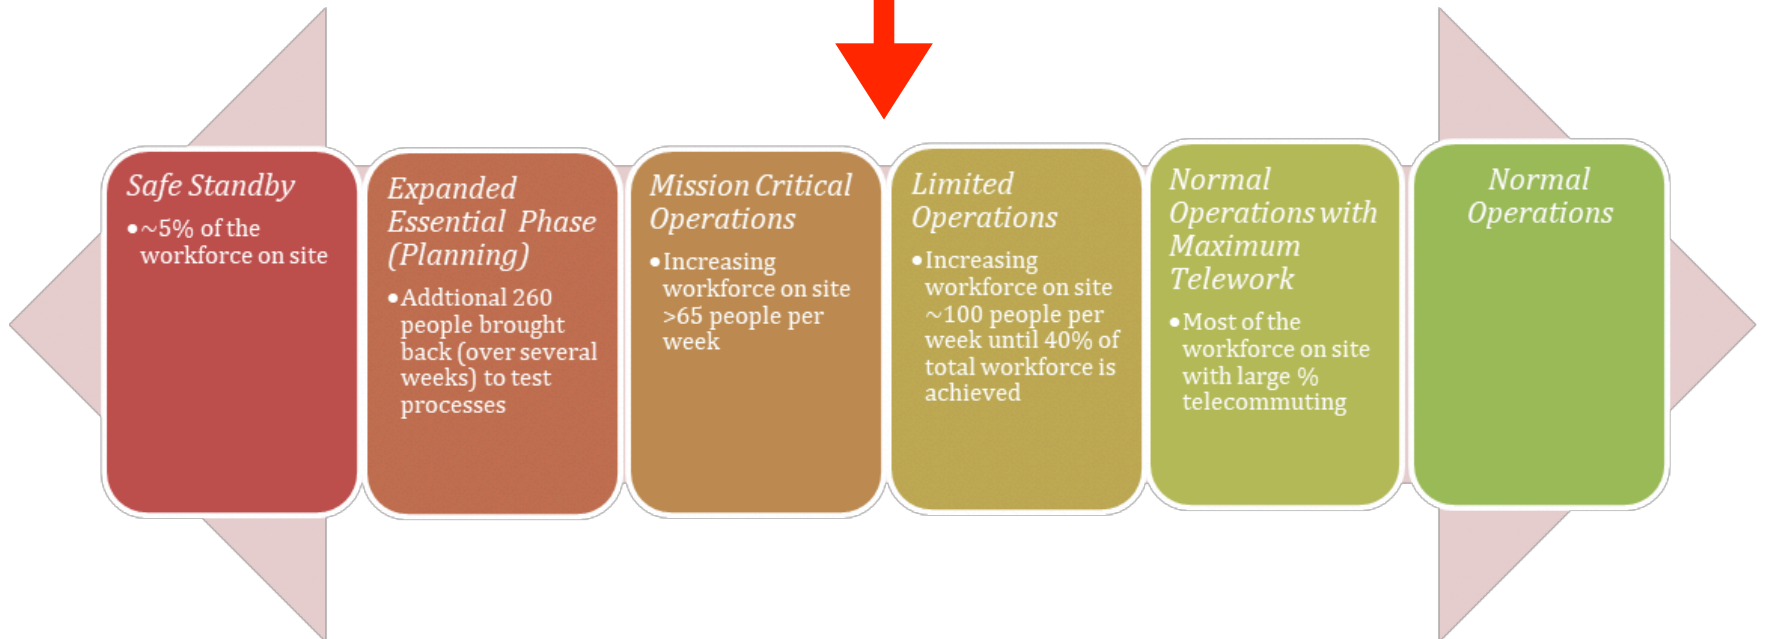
Safe Standby

• ~5% of the workforce on site

Expanded Essential Phase (Planning)

• Addtional 260 people brought back (over several weeks) to test processes

Mission Critical Operations

• Increasing workforce on site >65 people per week

Limited Operations

• Increasing workforce on site ~100 people per week until 40% of total workforce is achieved

Normal Operations with Maximum Telework

• Most of the workforce on site with large % telecommuting

Normal Operations